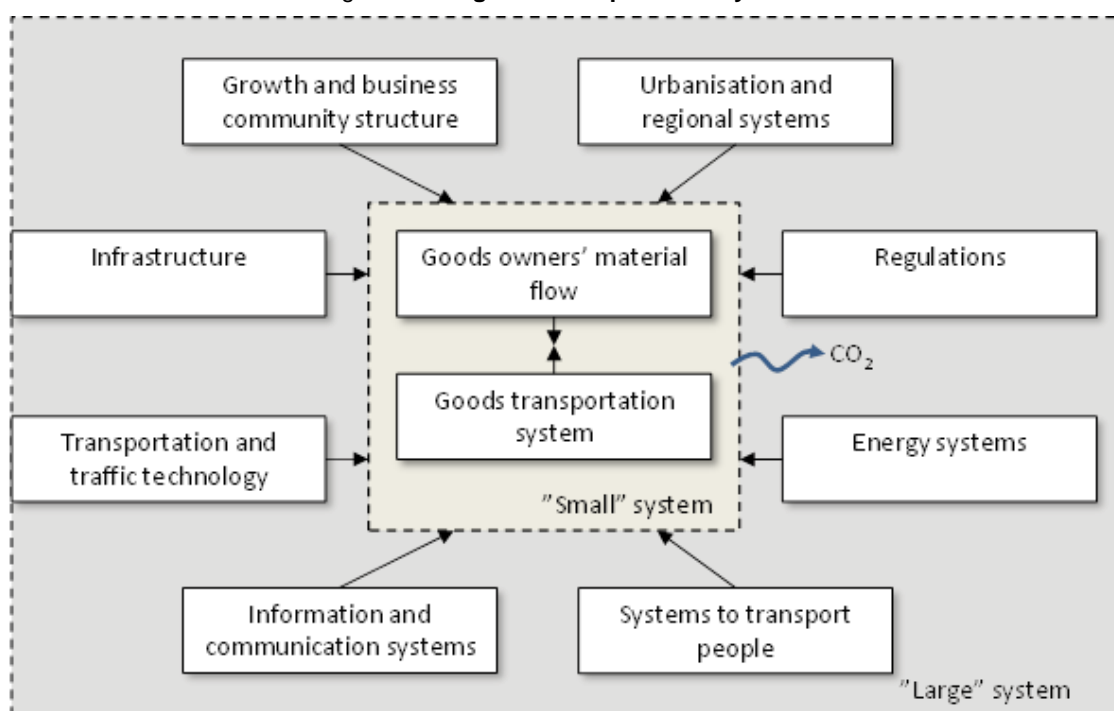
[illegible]

Growth and business community structure

Urbanisation and regional systems

Infrastructure

Goods owners' material flow

Regulations

$CO_2$

Goods transportation system

Transportation and traffic technology

Energy systems

"Small" system

Information and communication systems

Systems to transport people

"Large" system